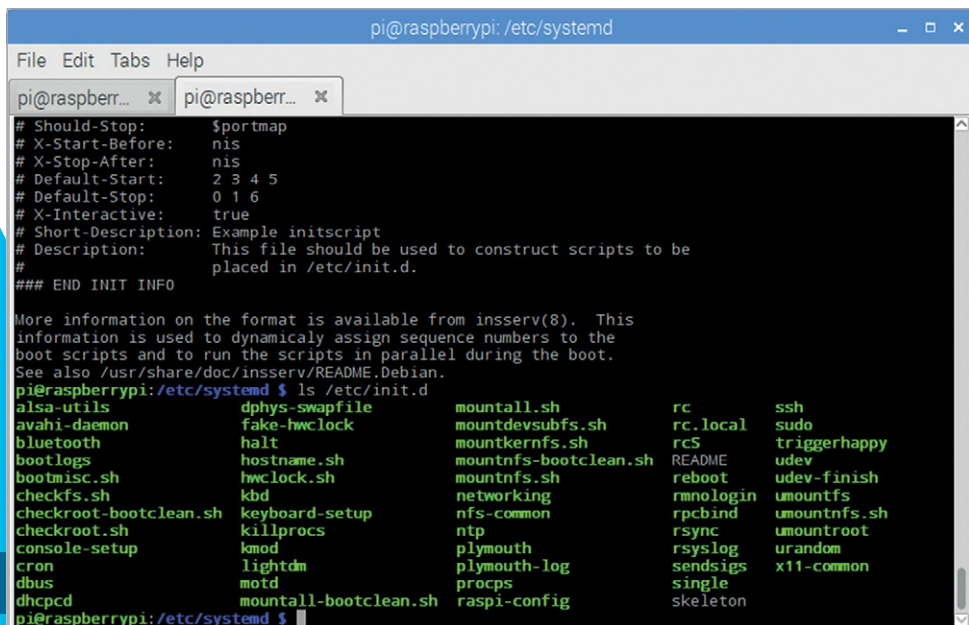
pi@raspberrypi: /etc/systemd

File Edit Tabs Help

pi@raspberr... ✖ pi@raspberr... ✖

# Should-Stop: $portmap
# X-Start-Before: nis
# X-Stop-After: nis
# Default-Start: 2 3 4 5
# Default-Stop: 0 1 6
# X-Interactive: true
# Short-Description: Example initscript
# Description: This file should be used to construct scripts to be
# placed in /etc/init.d.
### END INIT INFO

More information on the format is available from insserv(8). This information is used to dynamicaly assign sequence numbers to the boot scripts and to run the scripts in parallel during the boot. See also /usr/share/doc/insserv/README.Debian.
pi@raspberrypi:/etc/systemd $ ls /etc/init.d

| | | | | |
|---|---|---|---|---|
| alsa-utils | dphys-swapfile | mountall.sh | rc | ssh |
| avahi-daemon | fake-hwclock | mountdevsubfs.sh | rc.local | sudo |
| bluetooth | halt | mountkernfs.sh | rcS | triggerhappy |
| bootlogs | hostname.sh | mountnfs-bootclean.sh | README | udev |
| bootmisc.sh | hwclock.sh | mountnfs.sh | reboot | udev-finish |
| checkfs.sh | kbd | networking | rmnologin | umountfs |
| checkroot-bootclean.sh | keyboard-setup | nfs-common | rpcbind | umountnfs.sh |
| checkroot.sh | killprocs | ntp | rsync | umountroot |
| console-setup | kmod | plymouth | rsyslog | urandom |
| cron | lightdm | plymouth-log | sendsigs | x11-common |
| dbus | motd | procps | single | |
| dhcpcd | mountall-bootclean.sh | raspi-config | skeleton | |

pi@raspberrypi:/etc/systemd $